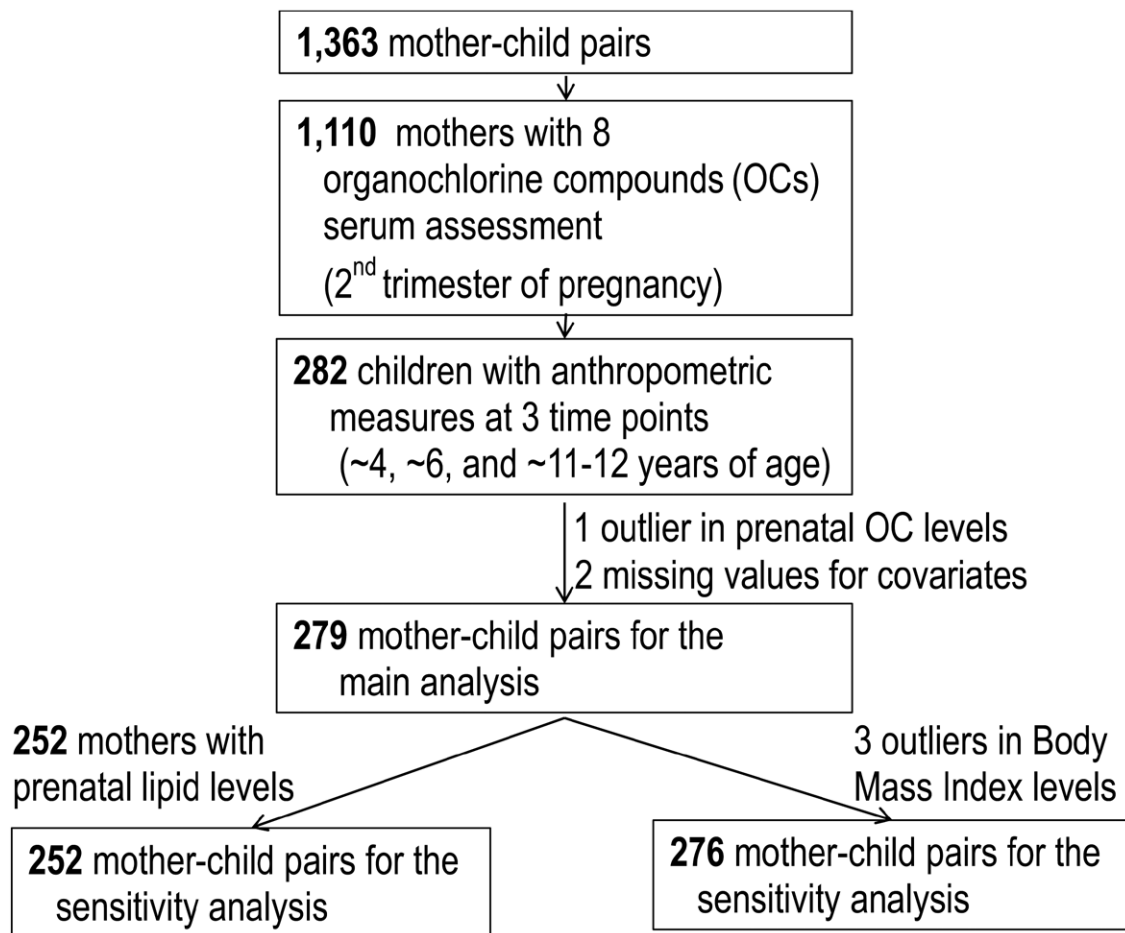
**1,363** mother-child pairs

**1,110** mothers with 8 organochlorine compounds (OCs) serum assessment (2$^{nd}$ trimester of pregnancy)

**282** children with anthropometric measures at 3 time points (~4, ~6, and ~11-12 years of age)

1 outlier in prenatal OC levels
2 missing values for covariates

**279** mother-child pairs for the main analysis

**252** mothers with prenatal lipid levels

3 outliers in Body Mass Index levels

**252** mother-child pairs for the sensitivity analysis

**276** mother-child pairs for the sensitivity analysis